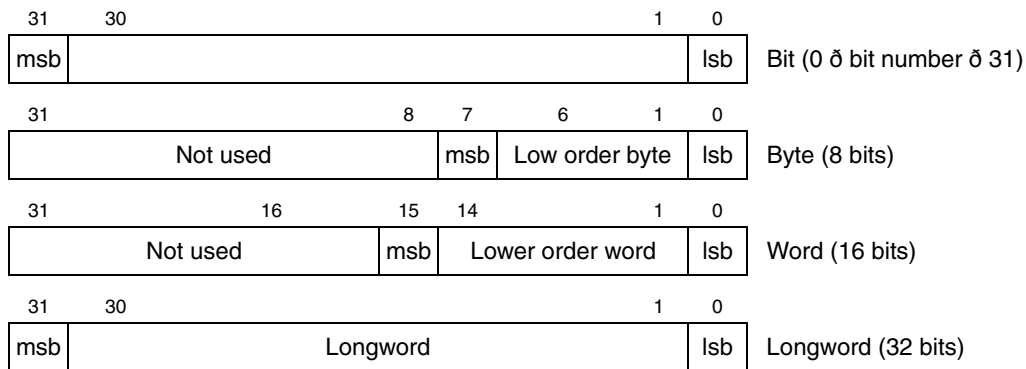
31 30 1 0

msb lsb Bit (0 ð bit number ð 31)

31 8 7 6 1 0

Not used msb Low order byte lsb Byte (8 bits)

31 16 15 14 1 0

Not used msb Lower order word lsb Word (16 bits)

31 30 1 0

msb Longword lsb Longword (32 bits)